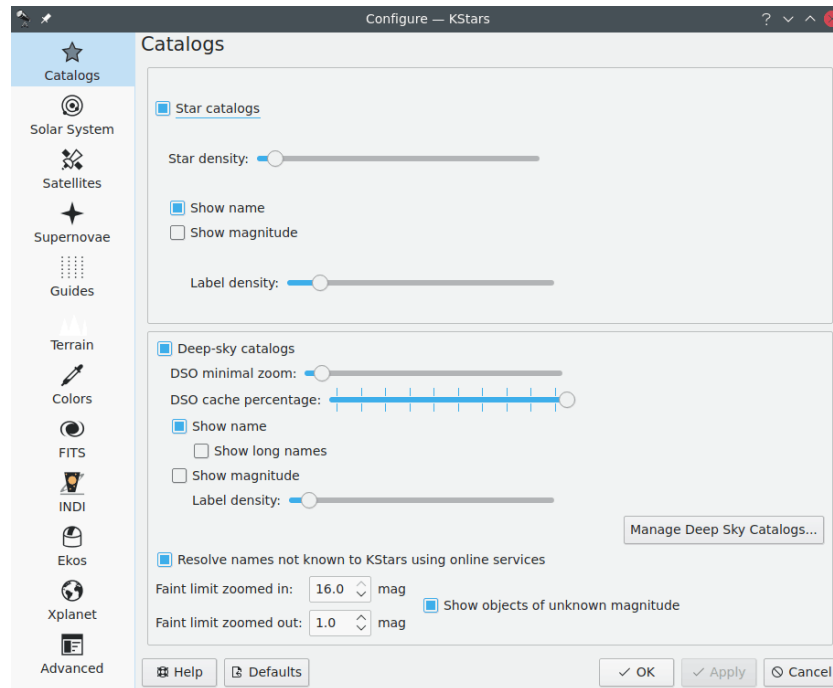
Configure — KStars

Catalogs
Solar System
Satellites
Supernovae
Guides
Terrain
Colors
FITS
INDI
Ekos
Xplanet
Advanced

Catalogs

Star catalogs

Star density:

Show name
Show magnitude

Label density:

Deep-sky catalogs
DSO minimal zoom:
DSO cache percentage:
Show name
Show long names
Show magnitude
Label density:

Manage Deep Sky Catalogs...

Resolve names not known to KStars using online services

Faint limit zoomed in: 16.0 mag
Faint limit zoomed out: 1.0 mag
Show objects of unknown magnitude

Help
Defaults
OK
Apply
Cancel